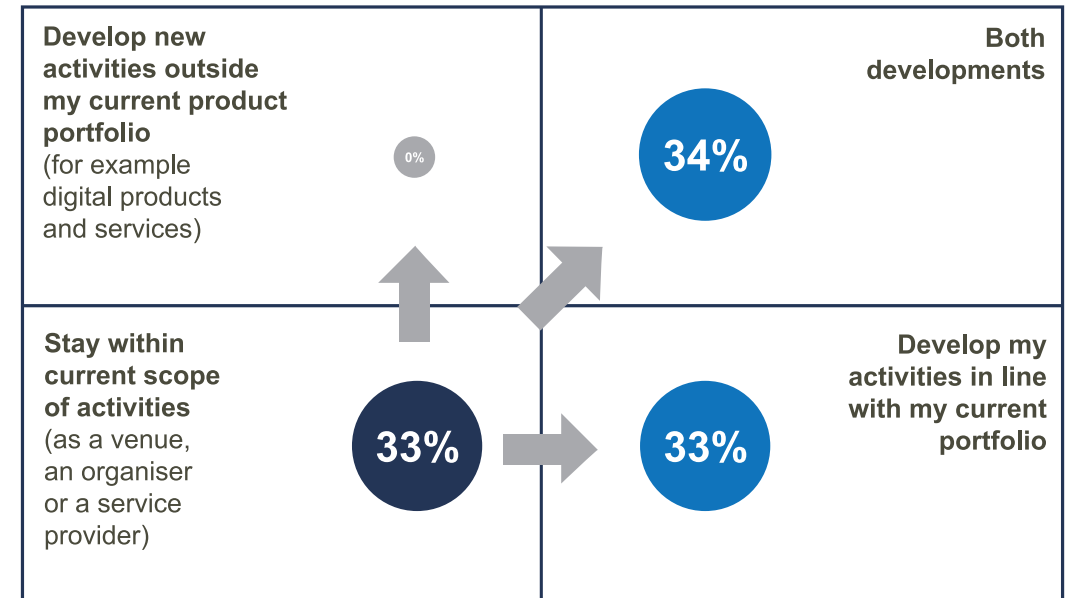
Develop new activities outside my current product portfolio (for example digital products and services)

0%

Both developments

34%

Stay within current scope of activities (as a venue, an organiser or a service provider)

33%

Develop my activities in line with my current portfolio

33%